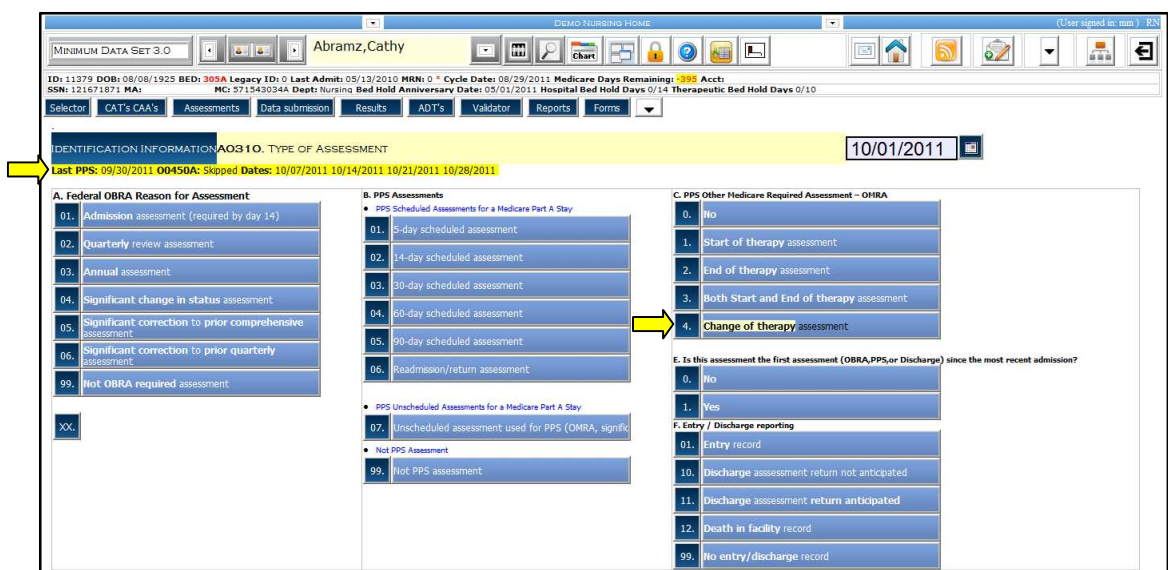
Demo Nursing Home
(User signed in: mm) RN
Minimum Data Set 3.0
Abramz,Cathy
Chart
ID: 11379 DOB: 08/08/1925 BED: 305A Legacy ID: 0 Last Admit: 05/13/2010 MRN: 0 * Cycle Date: 08/29/2011 Medicare Days Remaining: -395 Acct:
SSN: 121671871 MA: MC: 571543034A Dept: Nursing Bed Hold Anniversary Date: 05/01/2011 Hospital Bed Hold Days 0/14 Therapeutic Bed Hold Days 0/10
Selector CAT's CAA's Assessments Data submission Results ADT's Validator Reports Forms

Identification Information A0310. Type of Assessment
10/01/2011
Last PPS: 09/30/2011 O0450A: Skipped Dates: 10/07/2011 10/14/2011 10/21/2011 10/28/2011

A. Federal OBRA Reason for Assessment
01. Admission assessment (required by day 14)
02. Quarterly review assessment
03. Annual assessment
04. Significant change in status assessment
05. Significant correction to prior comprehensive assessment
06. Significant correction to prior quarterly assessment
99. Not OBRA required assessment
XX.

B. PPS Assessments
• PPS Scheduled Assessments for a Medicare Part A Stay
01. 5-day scheduled assessment
02. 14-day scheduled assessment
03. 30-day scheduled assessment
04. 60-day scheduled assessment
05. 90-day scheduled assessment
06. Readmission/return assessment
• PPS Unscheduled Assessments for a Medicare Part A Stay
07. Unscheduled assessment used for PPS (OMRA, signific
• Not PPS Assessment
99. Not PPS assessment

C. PPS Other Medicare Required Assessment - OMRA
0. No
1. Start of therapy assessment
2. End of therapy assessment
3. Both Start and End of therapy assessment
4. Change of therapy assessment
E. Is this assessment the first assessment (OBRA,PPS,or Discharge) since the most recent admission?
0. No
1. Yes
F. Entry / Discharge reporting
01. Entry record
10. Discharge assessment return not anticipated
11. Discharge assessment return anticipated
12. Death in facility record
99. No entry/discharge record